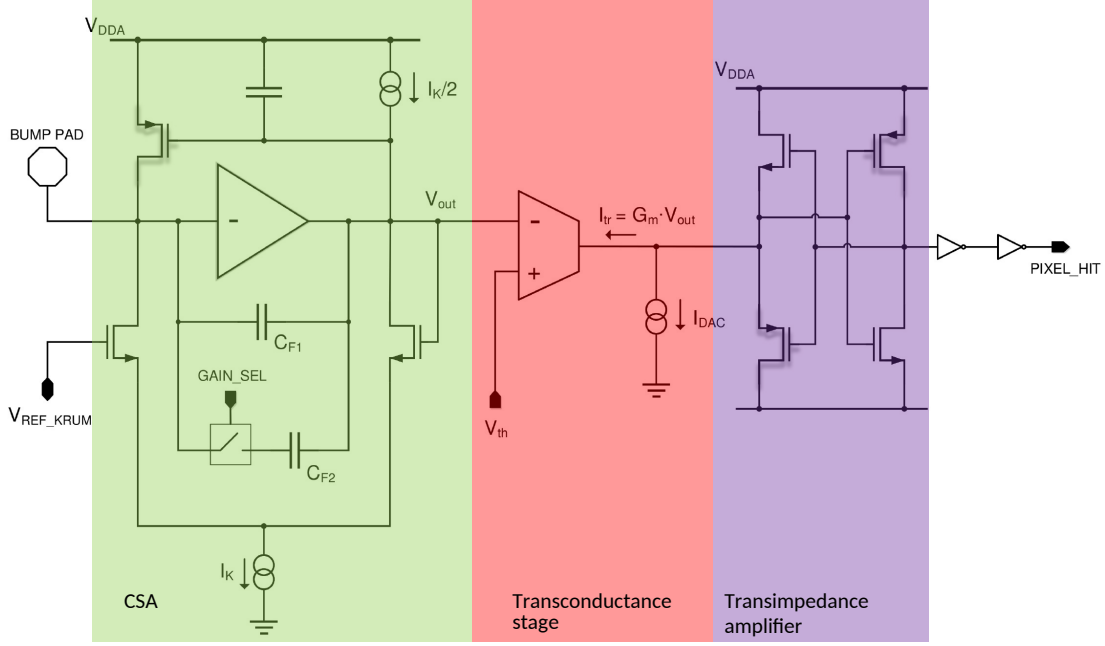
$V_{DDA}$

$I_K/2$

BUMP PAD

-

$V_{out}$

-

+

$I_{tr} = G_m \cdot V_{out}$

$V_{DDA}$

PIXEL_HIT

$C_{F1}$

GAIN_SEL

$V_{REF\_KRUM}$

$C_{F2}$

$I_{DAC}$

$V_{th}$

$I_K$

CSA

Transconductance stage

Transimpedance amplifier